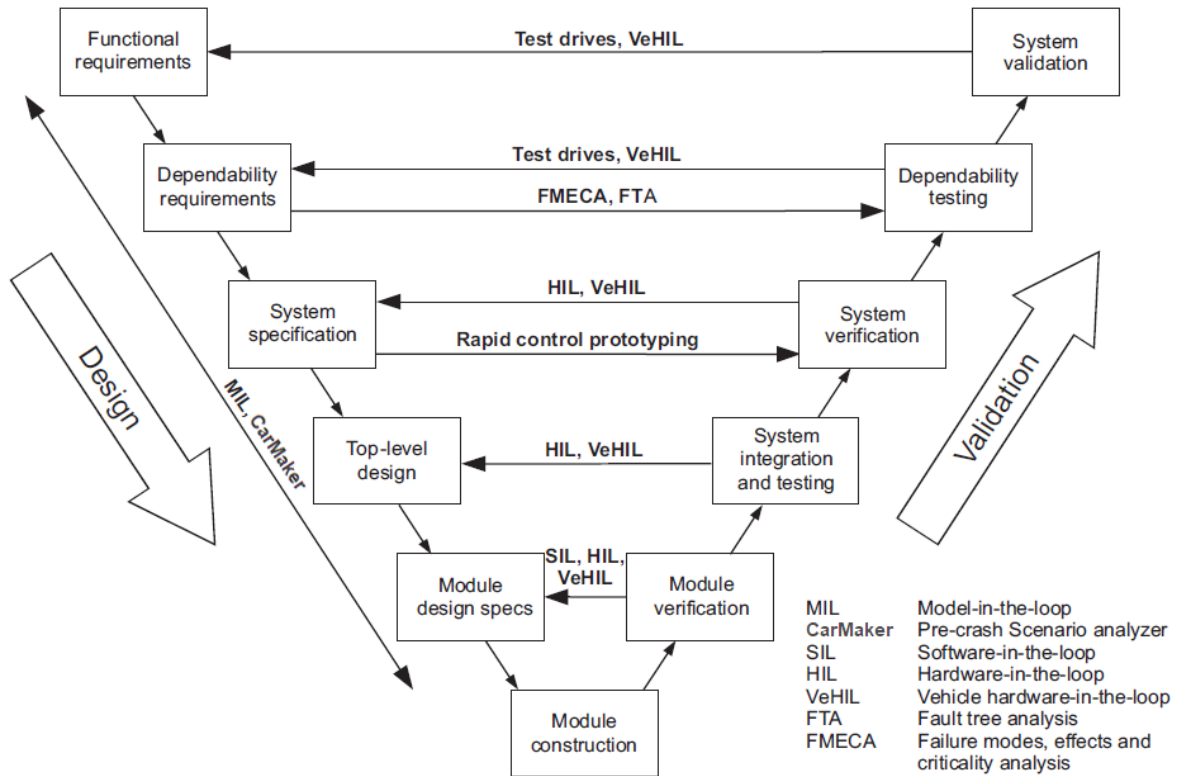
Functional requirements

Test drives, VeHIL

System validation

Dependability requirements

Test drives, VeHIL

FMECA, FTA

Dependability testing

System specification

HIL, VeHIL

Rapid control prototyping

System verification

Design

MIL, CarMaker

Validation

Top-level design

HIL, VeHIL

System integration and testing

Module design specs

SIL, HIL, VeHIL

Module verification

Module construction

| | |
|---|---|
| MIL | Model-in-the-loop |
| CarMaker | Pre-crash Scenario analyzer |
| SIL | Software-in-the-loop |
| HIL | Hardware-in-the-loop |
| VeHIL | Vehicle hardware-in-the-loop |
| FTA | Fault tree analysis |
| FMECA | Failure modes, effects and criticality analysis |